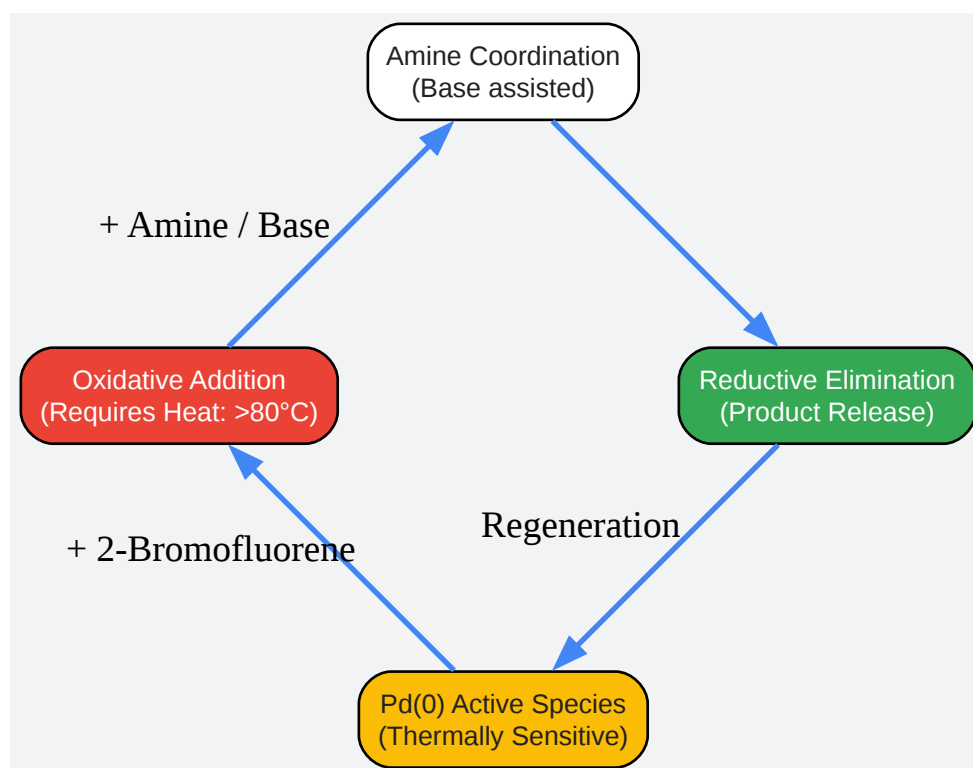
Amine Coordination
(Base assisted)

+ Amine / Base

Oxidative Addition
(Requires Heat: >80°C)

Reductive Elimination
(Product Release)

Regeneration

+ 2-Bromofluorene

Pd(0) Active Species
(Thermally Sensitive)